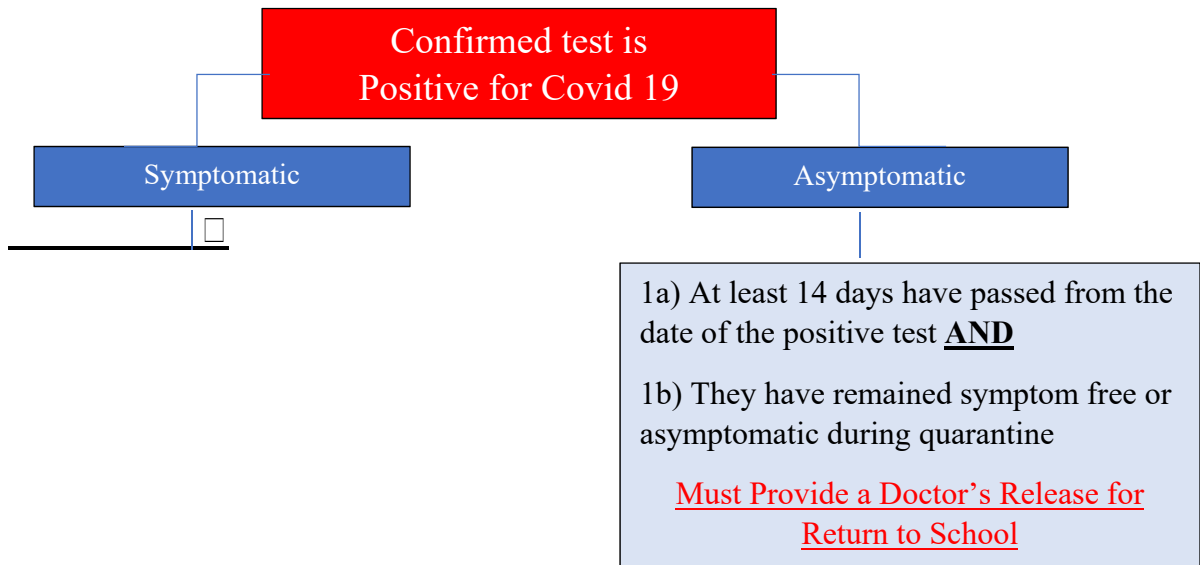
Confirmed test is Positive for Covid 19

Symptomatic

Asymptomatic

1a) At least 14 days have passed from the date of the positive test **AND**

1b) They have remained symptom free or asymptomatic during quarantine

Must Provide a Doctor’s Release for Return to School